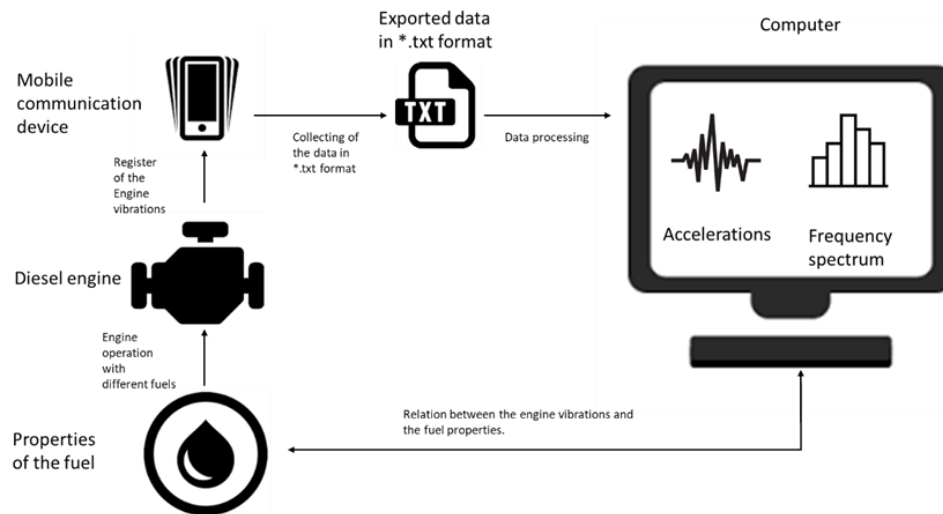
Exported data in *.txt format

Computer

Mobile communication device

Collecting of the data in *.txt format

TXT

Data processing

Register of the Engine vibrations

Accelerations

Frequency spectrum

Diesel engine

Engine operation with different fuels

Relation between the engine vibrations and the fuel properties.

Properties of the fuel